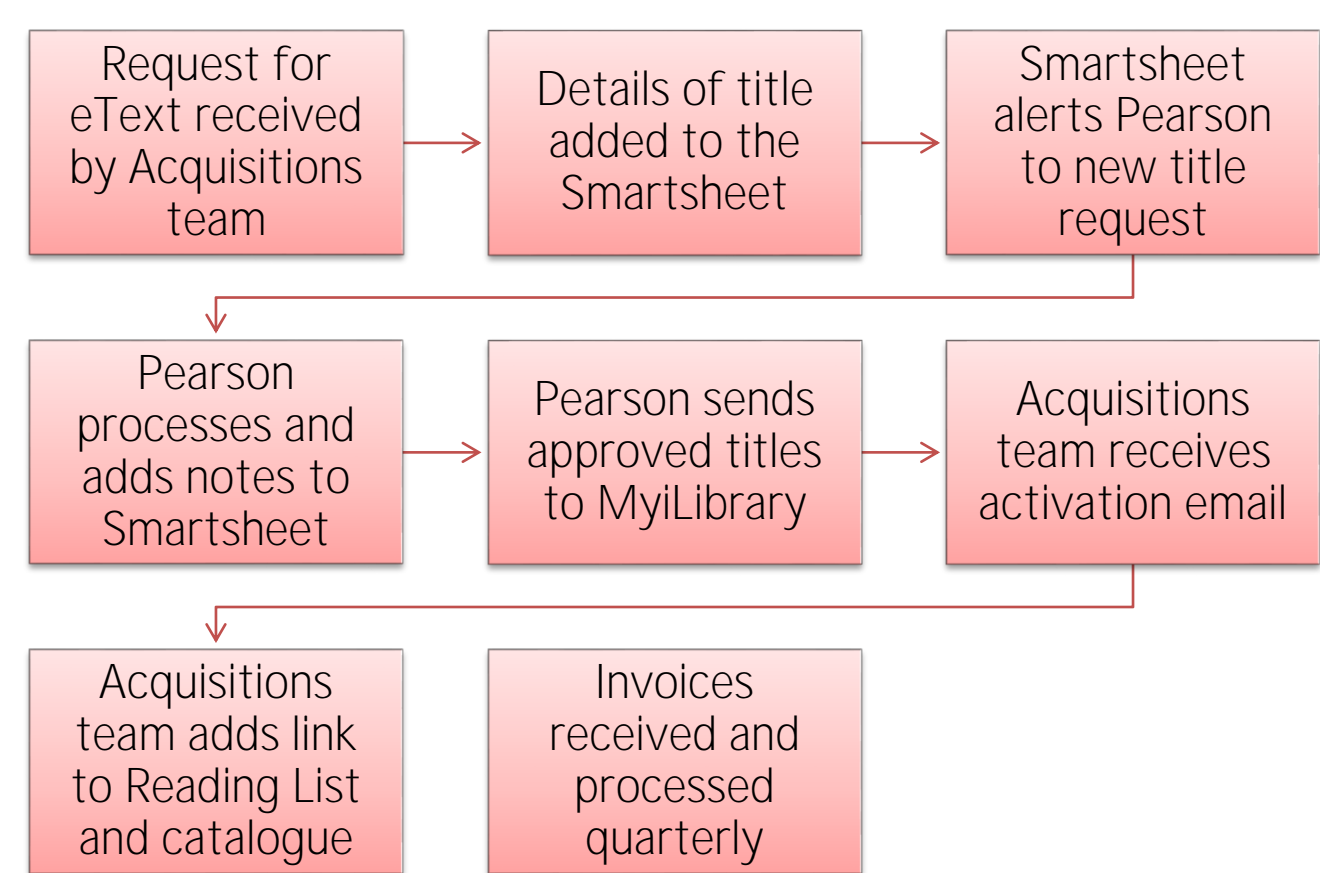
Request for eText received by Acquisitions team

Details of title added to the Smartsheet

Smartsheet alerts Pearson to new title request

Pearson processes and adds notes to Smartsheet

Pearson sends approved titles to MyiLibrary

Acquisitions team receives activation email

Acquisitions team adds link to Reading List and catalogue

Invoices received and processed quarterly